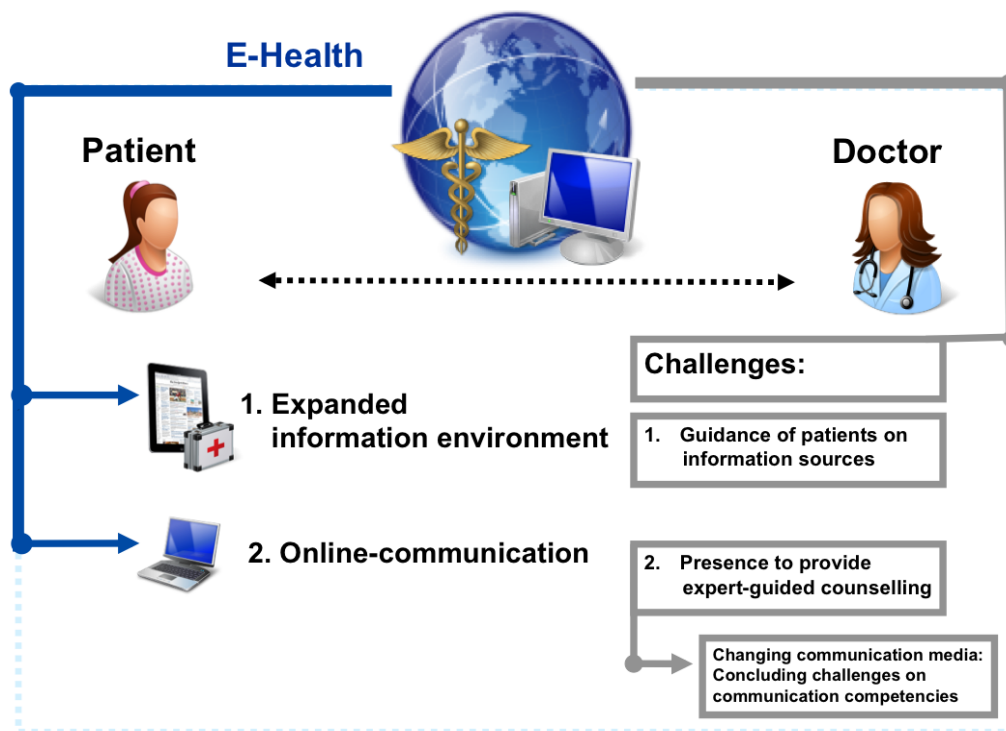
E-Health

Patient

Doctor

1. Expanded information environment

2. Online-communication

Challenges:

1. Guidance of patients on information sources

2. Presence to provide expert-guided counselling

Changing communication media: Concluding challenges on communication competencies